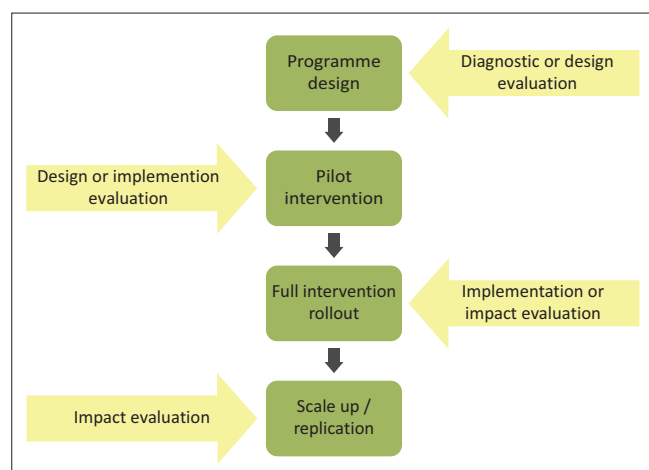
Programme design

Diagnostic or design evaluation

Design or implemention evaluation

Pilot intervention

Full intervention rollout

Implementation or impact evaluation

Impact evaluation

Scale up / replication